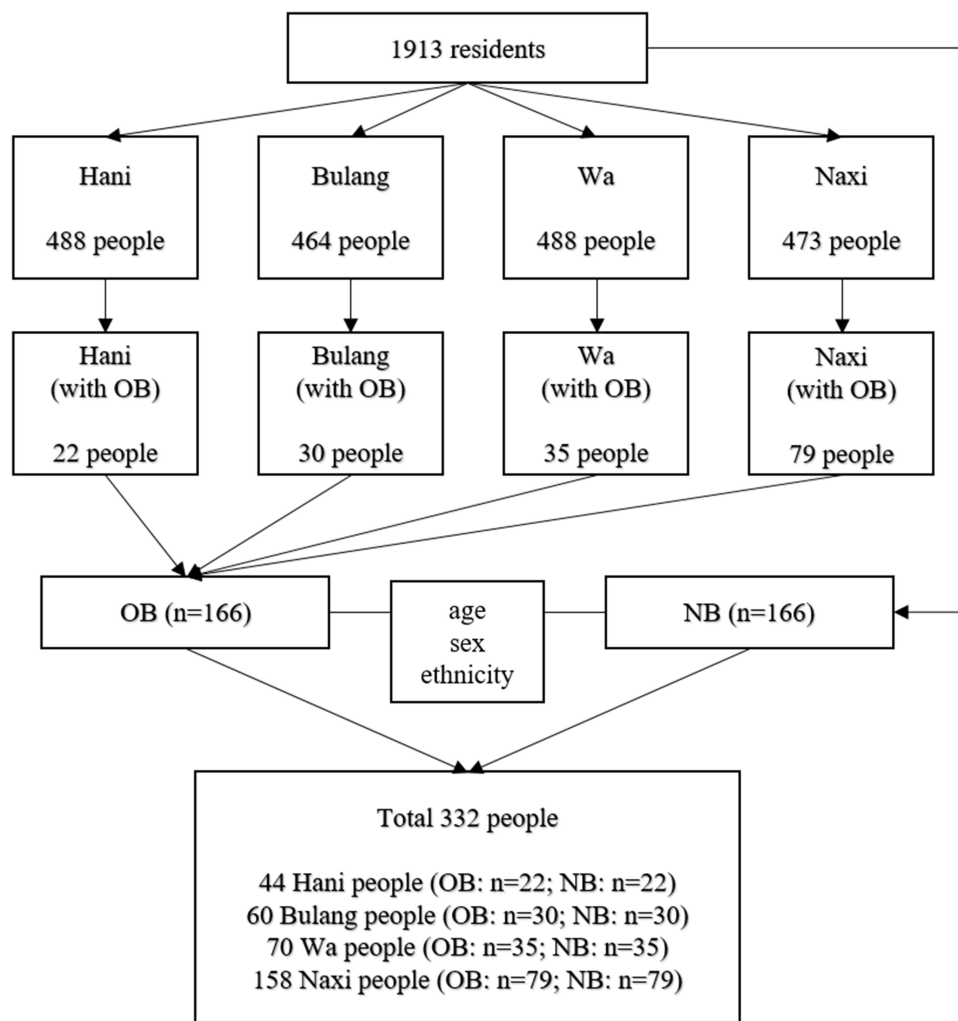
1913 residents

Hani

488 people

Bulang

464 people

Wa

488 people

Naxi

473 people

Hani
(with OB)

22 people

Bulang
(with OB)

30 people

Wa
(with OB)

35 people

Naxi
(with OB)

79 people

OB (n=166)

age
sex
ethnicity

NB (n=166)

Total 332 people

44 Hani people (OB: n=22; NB: n=22)
60 Bulang people (OB: n=30; NB: n=30)
70 Wa people (OB: n=35; NB: n=35)
158 Naxi people (OB: n=79; NB: n=79)